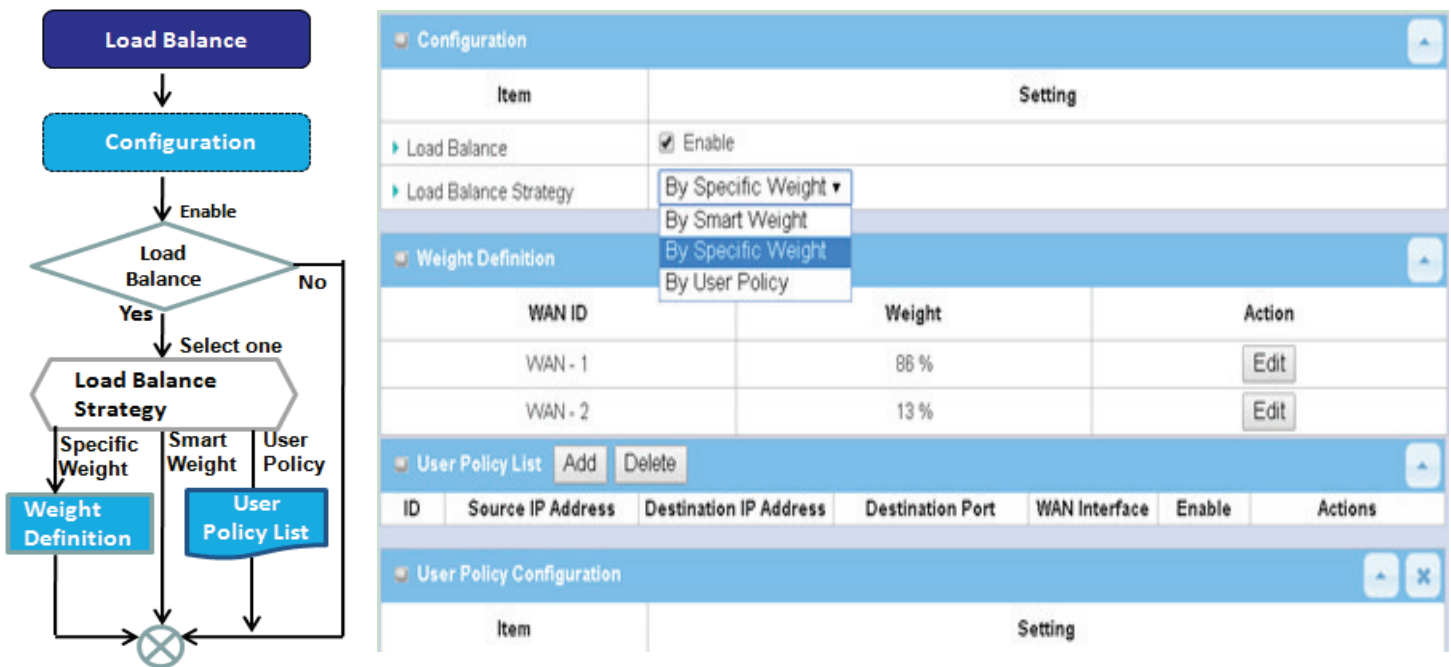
Load Balance

Configuration

Enable

Load Balance

No

Yes

Select one

Load Balance Strategy

Specific Weight

Smart Weight

User Policy

Weight Definition

User Policy List

Configuration

| Item | Setting |
|---|---|
| Load Balance | Enable |
| Load Balance Strategy | By Specific Weight ▾ |

By Smart Weight
By Specific Weight
By User Policy

Weight Definition

| WAN ID | Weight | Action |
|---|---|---|
| WAN - 1 | 86 % | Edit |
| WAN - 2 | 13 % | Edit |

User Policy List Add Delete

| ID | Source IP Address | Destination IP Address | Destination Port | WAN Interface | Enable | Actions |
|---|---|---|---|---|---|---|

User Policy Configuration

| Item | Setting |
|---|---|